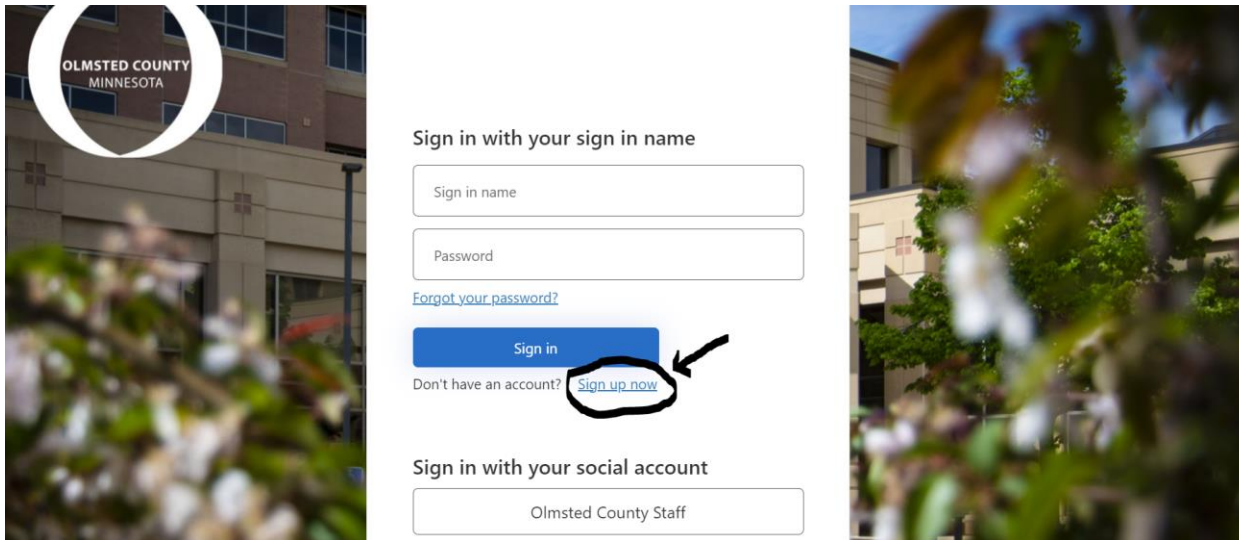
OLMSTED COUNTY
MINNESOTA

Sign in with your sign in name

Sign in name

Password

Forgot your password?

Sign in

Don't have an account? Sign up now

Sign in with your social account

Olmsted County Staff